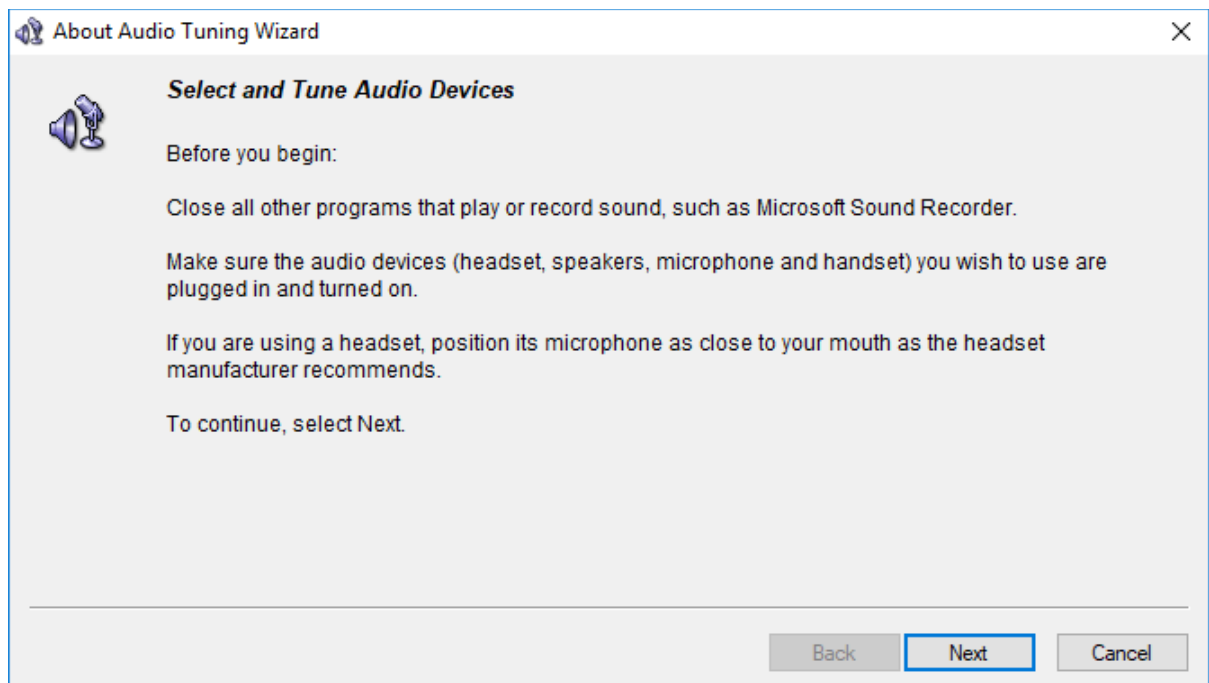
About Audio Tuning Wizard

×

Select and Tune Audio Devices

Before you begin:

Close all other programs that play or record sound, such as Microsoft Sound Recorder.

Make sure the audio devices (headset, speakers, microphone and handset) you wish to use are plugged in and turned on.

If you are using a headset, position its microphone as close to your mouth as the headset manufacturer recommends.

To continue, select Next.

Back

Next

Cancel